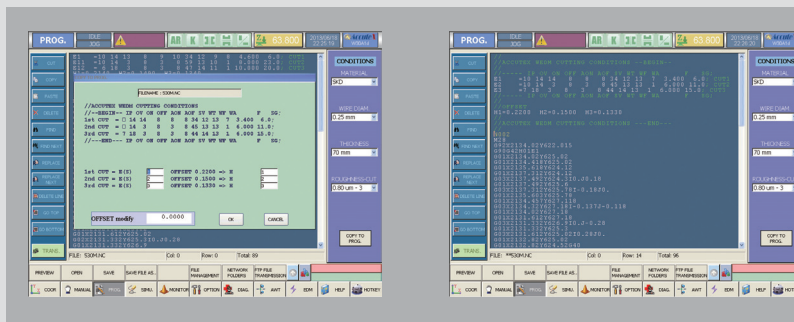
PROG.

EDIT
JOG

63.800

FILENAME : 530M.NC

//ACCUTEX WEDM CUTTING CONDITIONS
//--BEGIN-- IP OV ON OFF AON AOF SV WT WF WA F SG:
1st CUT = C 14 14 8 8 8 34 12 13 7 3.400 6.0:
2nd CUT = C 16 3 8 8 45 13 13 1 6.000 11.0:
3rd CUT = T 18 3 8 8 44 14 12 1 6.000 15.0:
//--END-- IP OV ON OFF AON AOF SV WT WF WA F SG:

1st CUT = H(S) OFFSET 0.2200 => H
2nd CUT = H(S) OFFSET 0.1500 => H
3rd CUT = H(S) OFFSET 0.1330 => H

OFFSET modify 0.0000

OK CANCEL

FILE: 530M.NC Col: 0 Row: 0 Total: 89

PREVIEW OPEN SAVE SAVE FILE AS... FILE MANAGEMENT NETWORK FOLDERS FTP FILE TRANSMISSION

COOR MANUAL PROG. SIMU. MONITOR OPTION DIAG. AWT EDM HELP HOTKEY

CONDITIONS
MATERIAL
SKD
WIRE DIAM.
0.25 mm
THICKNESS
70 mm
ROUGHNESS-CUT
0.80 um - 3
COPY TO PROG.

TRANS

PROG.

EDIT
JOG

63.800

//ACCUTEX WEDM CUTTING CONDITIONS --BEGIN--

//OFFSET
H1=0.2200 H2=0.1500 H3=0.1330

//ACCUTEX WEDM CUTTING CONDITIONS --END--

FILE: 530M.NC Col: 0 Row: 14 Total: 96

PREVIEW OPEN SAVE SAVE FILE AS... FILE MANAGEMENT NETWORK FOLDERS FTP FILE TRANSMISSION

COOR MANUAL PROG. SIMU. MONITOR OPTION DIAG. AWT EDM HELP HOTKEY

CONDITIONS
MATERIAL
SKD
WIRE DIAM.
0.25 mm
THICKNESS
70 mm
ROUGHNESS-CUT
0.80 um - 3
COPY TO PROG.

TRANS